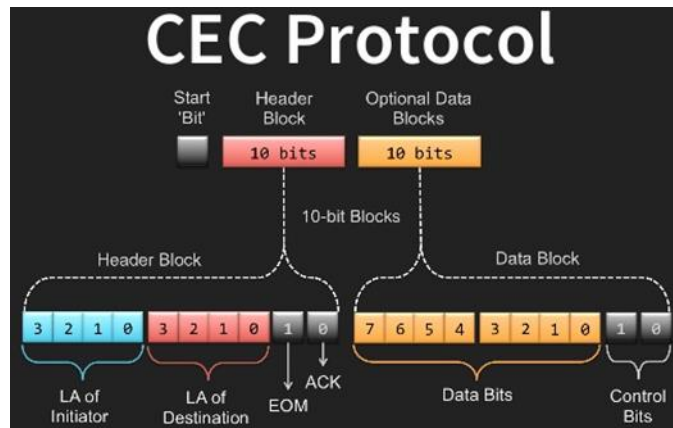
CEC Protocol

Start 'Bit'

Header Block

10 bits

Optional Data Blocks

10 bits

10-bit Blocks

Header Block

Data Block

| 3 | 2 | 1 | 0 | 3 | 2 | 1 | 0 | 1 | 0 |
|---|---|---|---|---|---|---|---|---|---|

| 7 | 6 | 5 | 4 | 3 | 2 | 1 | 0 | 1 | 0 |
|---|---|---|---|---|---|---|---|---|---|

ACK

LA of Initiator

LA of Destination

EOM

Data Bits

Control Bits